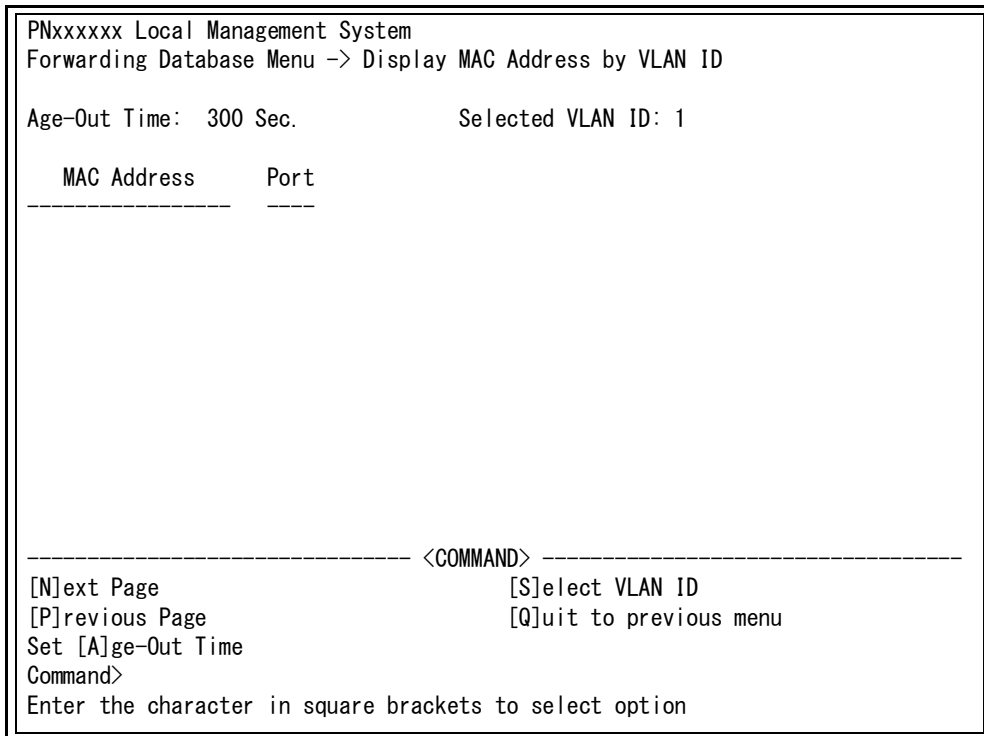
PNxxxxxx Local Management System
Forwarding Database Menu -> Display MAC Address by VLAN ID

Age-Out Time: 300 Sec.          Selected VLAN ID: 1

MAC Address     Port
-----------------   ----

------------------------------ <COMMAND> ------------------------------
[N]ext Page                               [S]elect VLAN ID
[P]revious Page                           [Q]uit to previous menu
Set [A]ge-Out Time
Command>
Enter the character in square brackets to select option